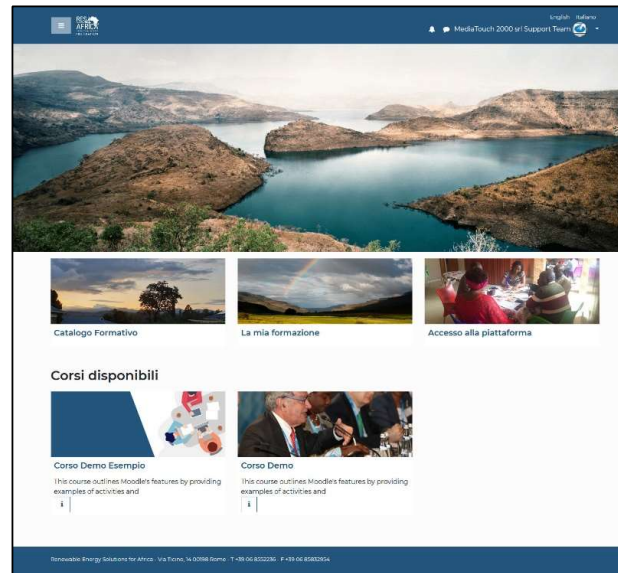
RES4AFRICA

English Italiano

MediaTouch 2000 srl Support Team

Catalogo Formativo

La mia formazione

Accesso alla piattaforma

Corsi disponibili

Corso Demo Esempio

This course outlines Moodle's features by providing examples of activities and

i

Corso Demo

This course outlines Moodle's features by providing examples of activities and

i

Renewable Energy Solutions for Africa - Via Ticino, 14 00198 Rome · T +39 06 8552236 · F +39 06 85832934